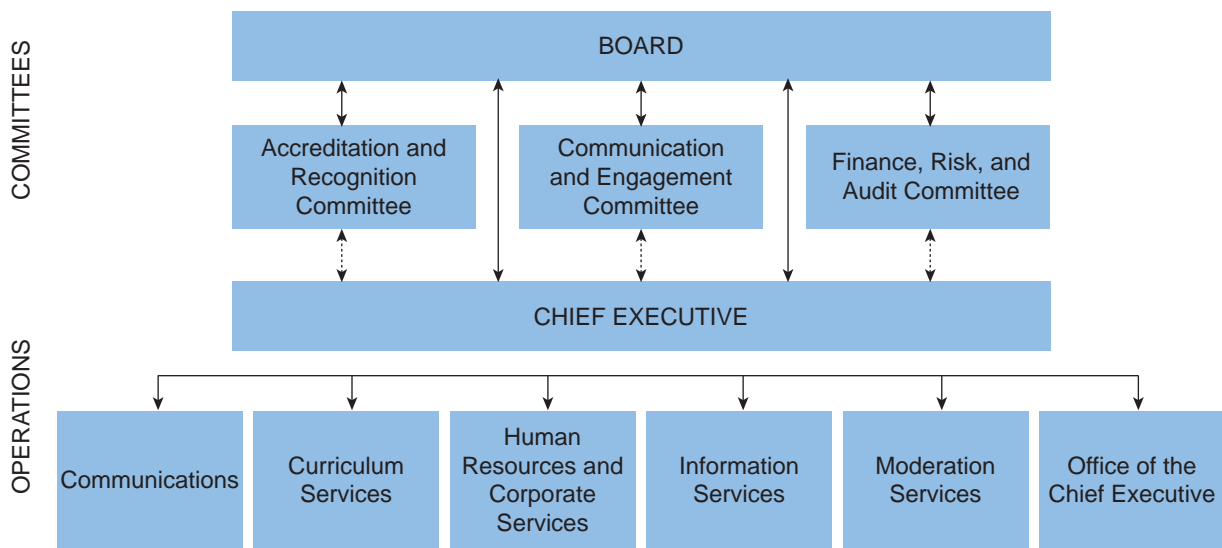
COMMITTEES

BOARD

Accreditation and Recognition Committee

Communication and Engagement Committee

Finance, Risk, and Audit Committee

OPERATIONS

CHIEF EXECUTIVE

Communications

Curriculum Services

Human Resources and Corporate Services

Information Services

Moderation Services

Office of the Chief Executive